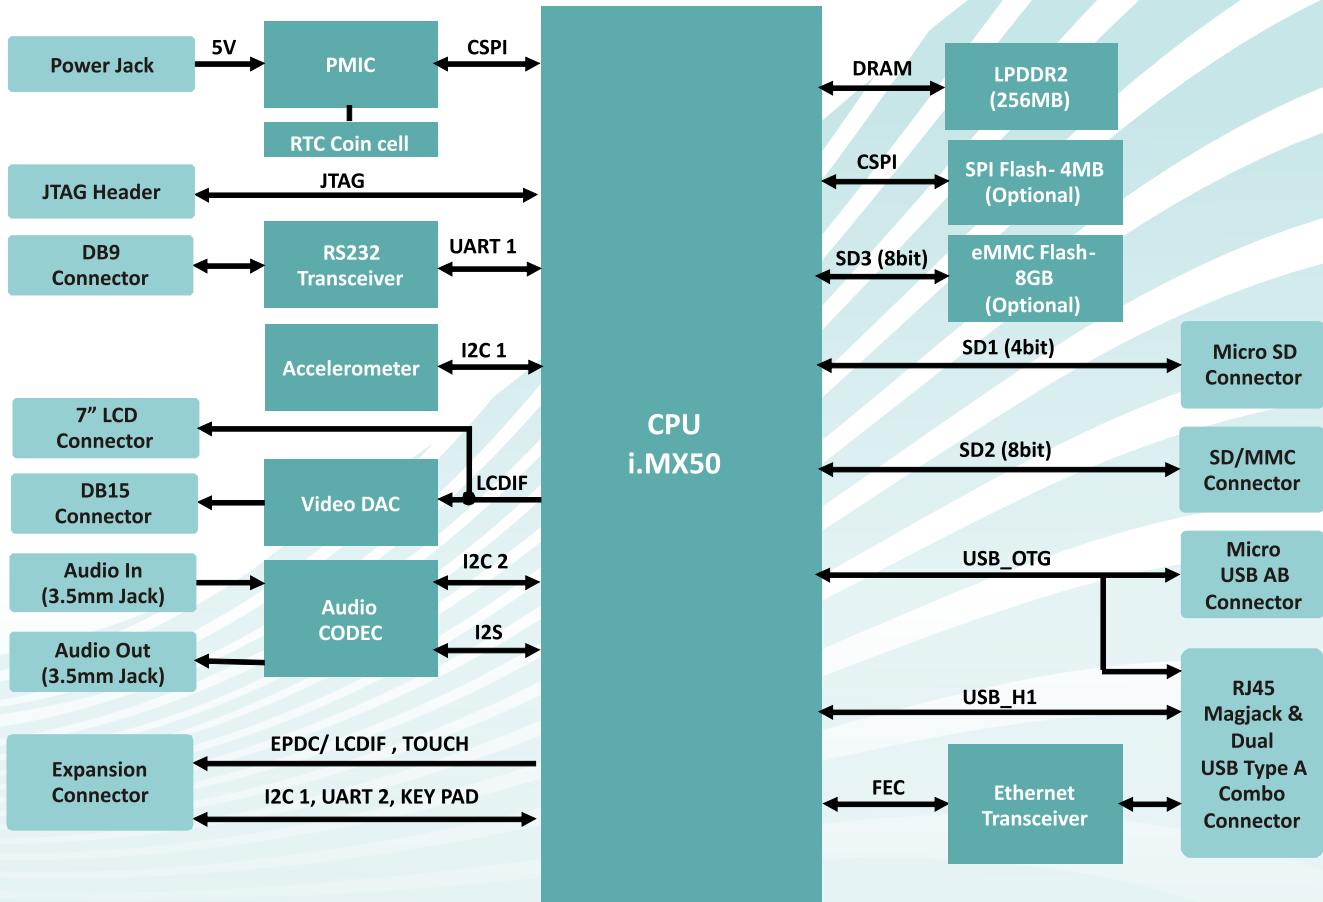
Power Jack
5V
PMIC
CSPI
RTC Coin cell
JTAG Header
JTAG
DB9 Connector
RS232 Transceiver
UART 1
Accelerometer
I2C 1
7” LCD Connector
DB15 Connector
Video DAC
LCDIF
Audio In (3.5mm Jack)
Audio CODEC
I2C 2
I2S
Audio Out (3.5mm Jack)
Expansion Connector
EPDC/ LCDIF , TOUCH
I2C 1, UART 2, KEY PAD

CPU
i.MX50

DRAM
LPDDR2 (256MB)
CSPI
SPI Flash- 4MB (Optional)
SD3 (8bit)
eMMC Flash- 8GB (Optional)
SD1 (4bit)
Micro SD Connector
SD2 (8bit)
SD/MMC Connector
USB_OTG
Micro USB AB Connector
USB_H1
RJ45 Magjack & Dual USB Type A Combo Connector
FEC
Ethernet Transceiver